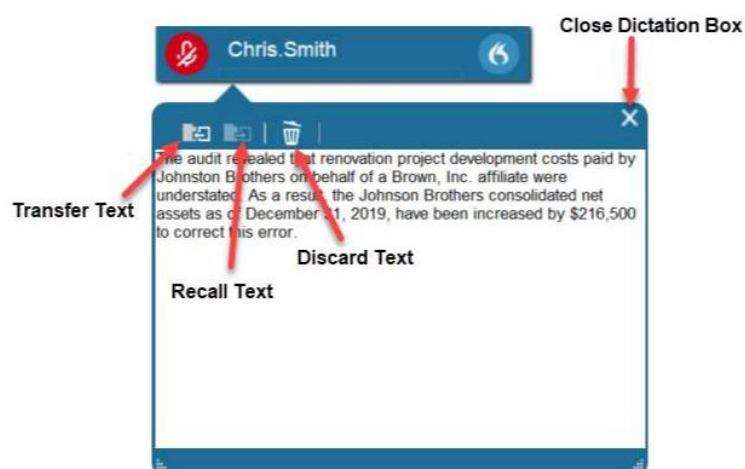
Chris.Smith

Close Dictation Box

The audit revealed that renovation project development costs paid by Johnston Brothers on behalf of a Brown, Inc. affiliate were understated. As a result, the Johnson Brothers consolidated net assets as of December 31, 2019, have been increased by $216,500 to correct this error.

Transfer Text

Discard Text

Recall Text